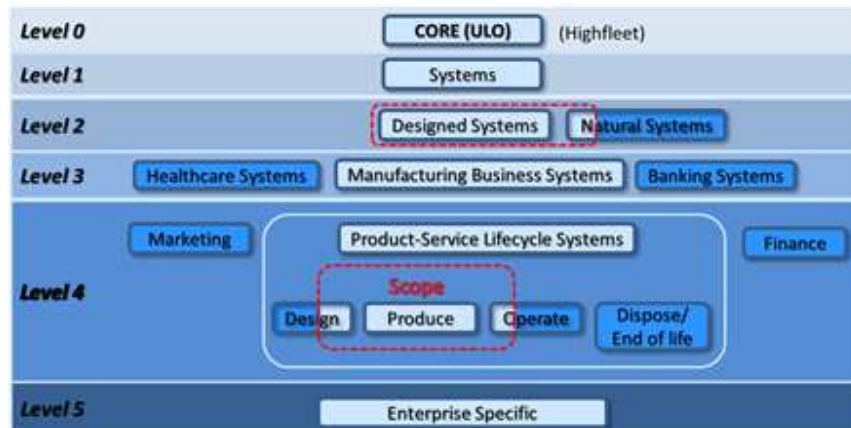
Level 0
CORE (ULO) (Highfleet)

Level 1
Systems

Level 2
Designed Systems
Natural Systems

Level 3
Healthcare Systems
Manufacturing Business Systems
Banking Systems

Level 4
Marketing
Product-Service Lifecycle Systems
Finance
Scope
Design
Produce
Operate
Dispose/ End of life

Level 5
Enterprise Specific